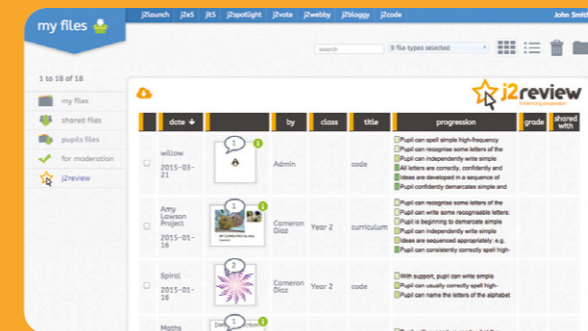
my files

j2launch | j2e5 | jit5 | j2spotlight | j2vote | j2webby | j2bloggy | j2code

John Smith

search

0 file types selected

1 to 18 of 18

my files
shared files
pupils files
for moderation
j2review

j2review
Evidencing progression

| | date | | by | class | title | progression | grade | shared with |
|---|---|---|---|---|---|---|---|---|
| | willow 2015-03-21 | 1 | Admin | | code | Pupil can spell simple high-frequency; Pupil can recognise some letters of the; Pupil can independently write simple; All letters are correctly, confidently and; Ideas are developed in a sequence of; Pupil confidently demarcates simple and | | |
| | Amy Lowson Project 2015-01-16 | 1 1 | Cameron Diaz | Year 2 | curriculum | Pupil can recognise some letters of the; Pupil can write some recognisable letters; Pupil is beginning to demarcate simple; Pupil can independently write simple; Ideas are sequenced appropriately. e.g.; Pupil can consistently correctly spell high- | | |
| | Spirol 2015-01-16 | 2 | Cameron Diaz | Year 2 | code | With support, pupil can write simple; Pupil can usually correctly spell high-; Pupil can name the letters of the alphabet | | |
| | Maths | 1 | | | | | | |